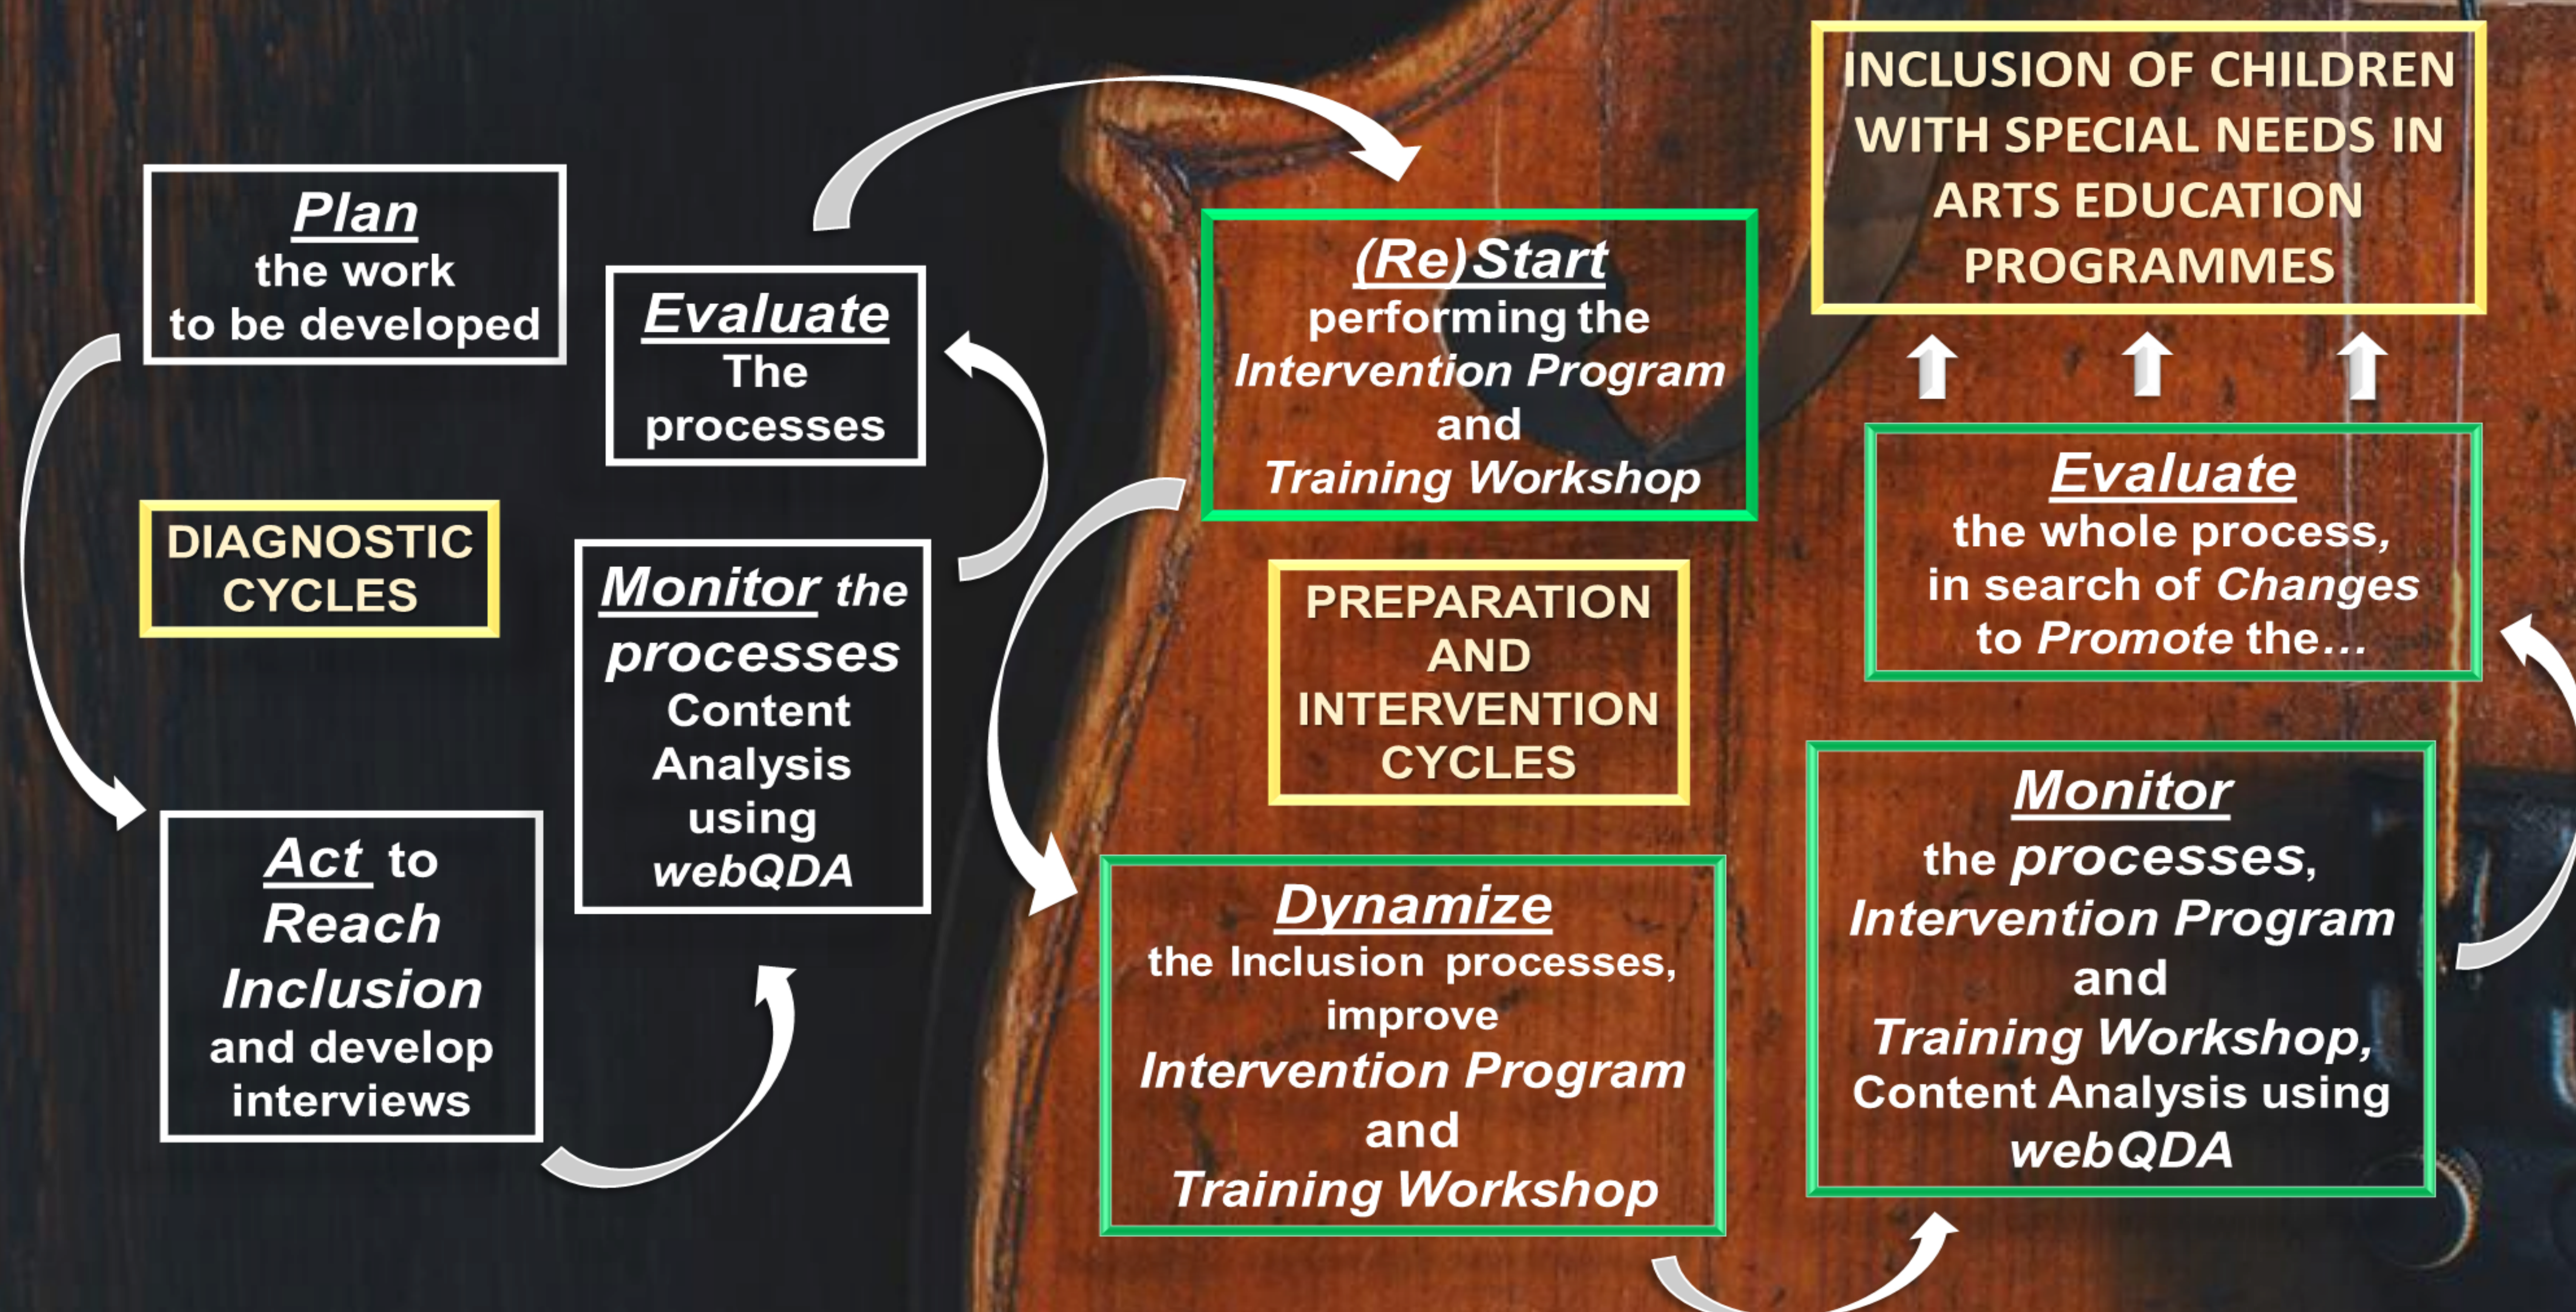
Plan
the work
to be developed

DIAGNOSTIC
CYCLES

Act to
Reach
Inclusion
and develop
interviews

Monitor the
processes
Content
Analysis
using
webQDA

Evaluate
The
processes

(Re)Start
performing the
Intervention Program
and
Training Workshop

PREPARATION
AND
INTERVENTION
CYCLES

Dynamize
the Inclusion processes,
improve
Intervention Program
and
Training Workshop

INCLUSION OF CHILDREN
WITH SPECIAL NEEDS IN
ARTS EDUCATION
PROGRAMMES

Evaluate
the whole process,
in search of Changes
to Promote the…

Monitor
the processes,
Intervention Program
and
Training Workshop,
Content Analysis using
webQDA